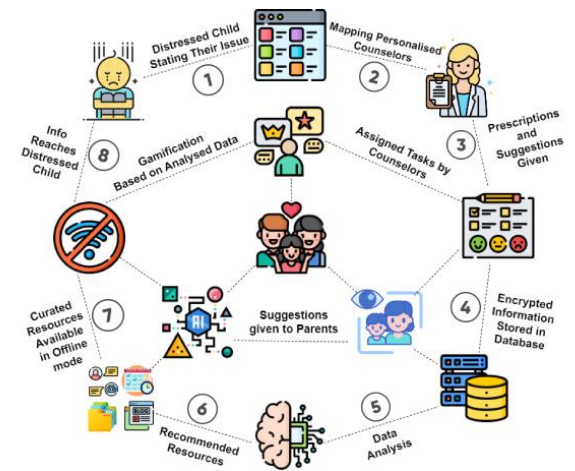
Distressed Child Stating Their Issue

1

Mapping Personalised Counselors

2

Prescriptions and Suggestions Given

3

Assigned Tasks by Counselors

Gamification Based on Analysed Data

Info Reaches Distressed Child

8

Encrypted Information Stored in Database

4

Suggestions given to Parents

AI

Curated Resources Available in Offline mode

7

6

Recommended Resources

5

Data Analysis